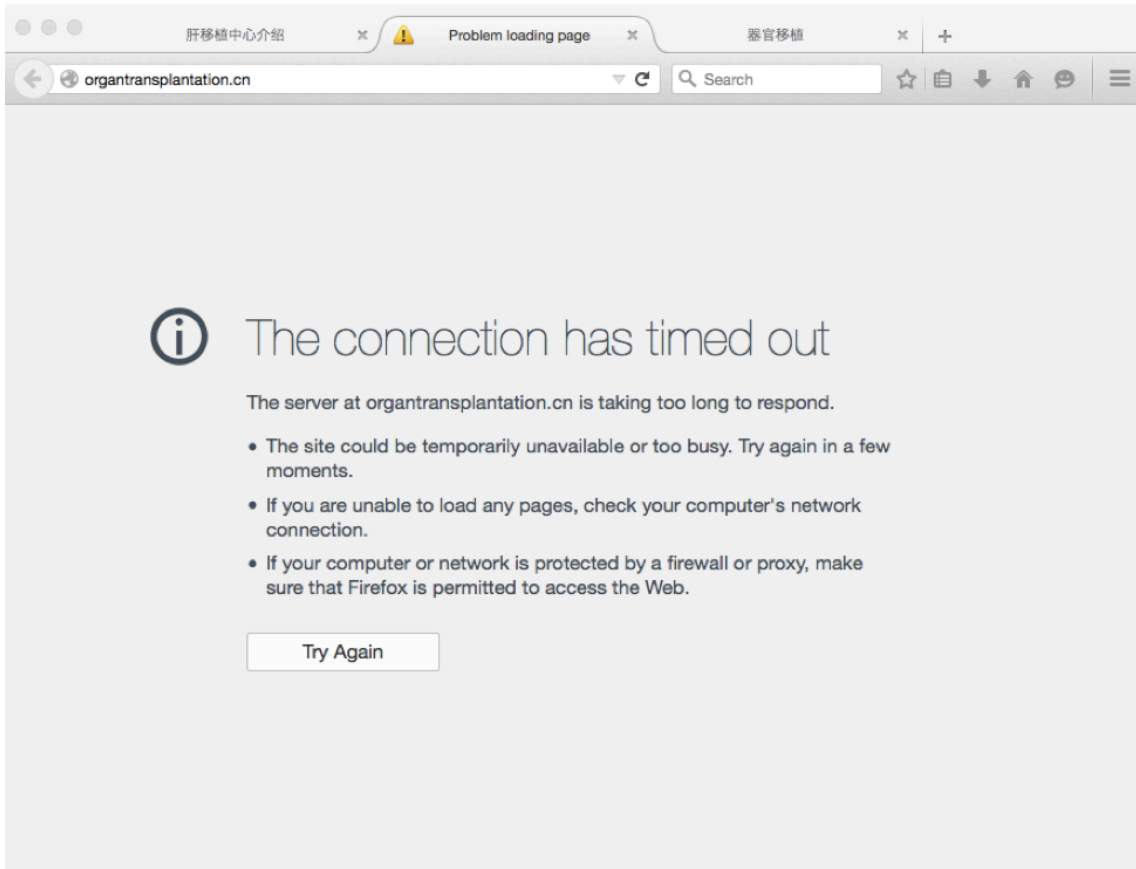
肝移植中心介绍

Problem loading page

器官移植

organtransplantation.cn

Search

The connection has timed out

The server at organtransplantation.cn is taking too long to respond.

• The site could be temporarily unavailable or too busy. Try again in a few moments.

• If you are unable to load any pages, check your computer's network connection.

• If your computer or network is protected by a firewall or proxy, make sure that Firefox is permitted to access the Web.

Try Again